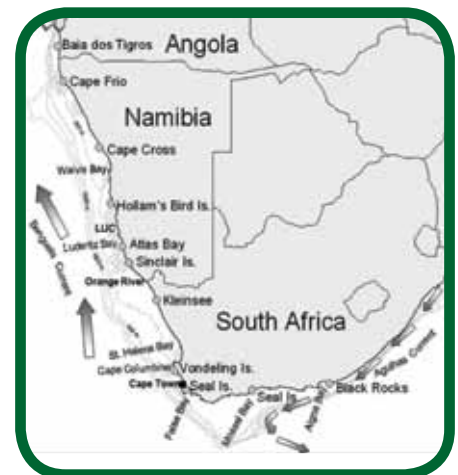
Baia dos Tigros
Angola
Cape Frio
Namibia
Cape Cross
Walvis Bay
Hollam's Bird Is.
LUC
Luderitz Bay
Atlas Bay
Sinclair Is.
Benguela Current
Orange River
Kleinsee
South Africa
St. Helena Bay
Cape Columbine
Vondeling Is.
Cape Town
Seal Is.
False Bay
Mossel Bay
Seal Is.
Algoa Bay
Black Rocks
Agulhas Current